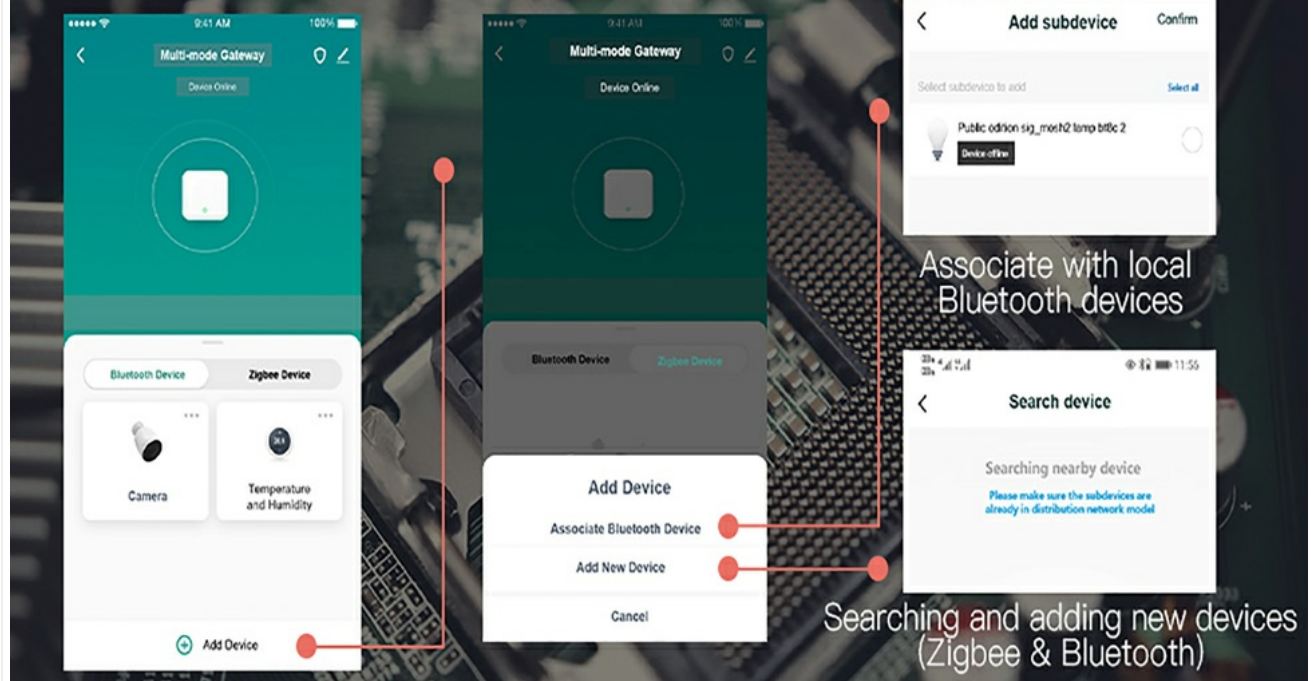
9:41 AM 100%

Multi-mode Gateway

Device Online

Bluetooth Device Zigbee Device

Camera

Temperature and Humidity

Add Device

9:41 AM 100%

Multi-mode Gateway

Device Online

Bluetooth Device Zigbee Device

Add Device

Associate Bluetooth Device

Add New Device

Cancel

Add subdevice Confirm

Select subdevice to add Select all

Public odition sig_mesh2 lamp bt8c 2

Device offline

Associate with local Bluetooth devices

11:55

Search device

Searching nearby device

Please make sure the subdevices are already in distribution network model

Searching and adding new devices (Zigbee & Bluetooth)